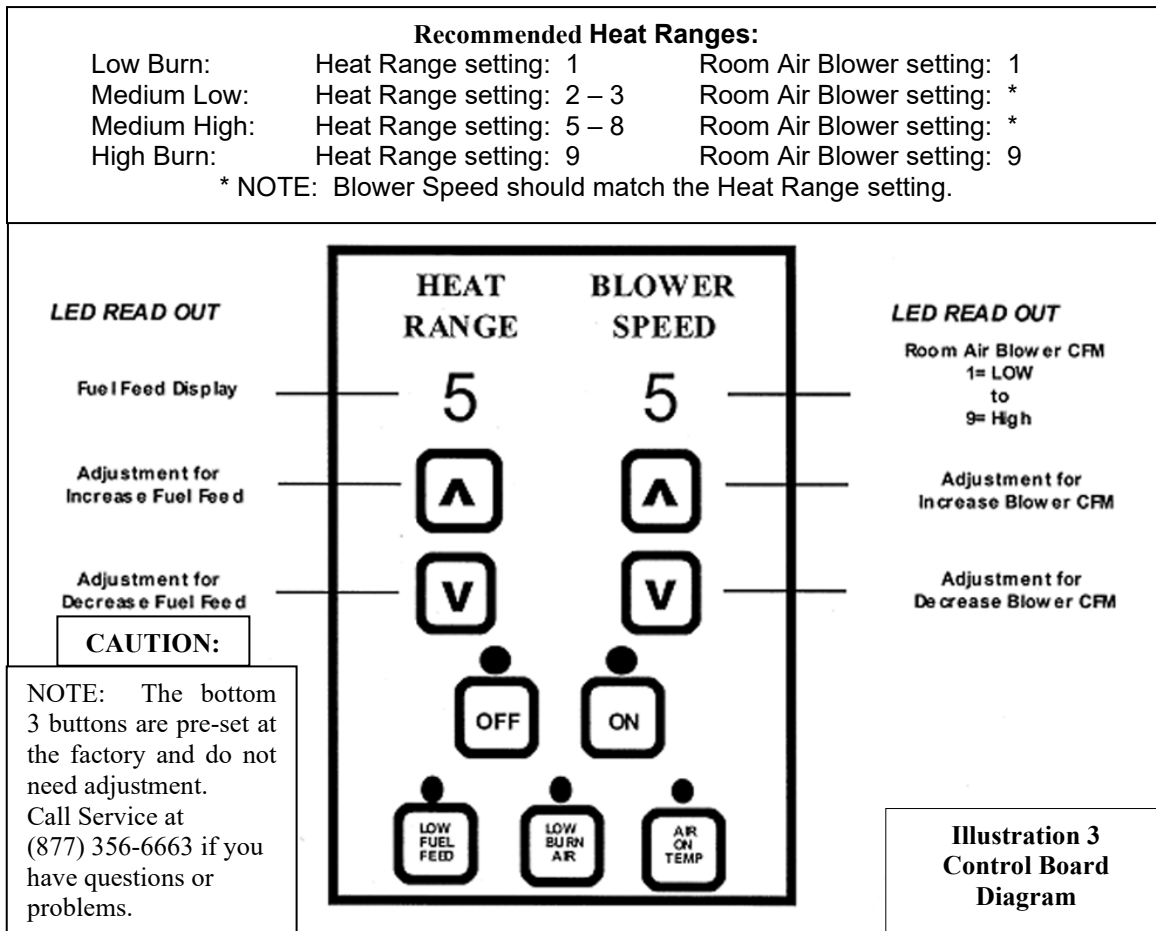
Recommended Heat Ranges:

| | | |
|---|---|---|
| Low Burn: | Heat Range setting: 1 | Room Air Blower setting: 1 |
| Medium Low: | Heat Range setting: 2 – 3 | Room Air Blower setting: * |
| Medium High: | Heat Range setting: 5 – 8 | Room Air Blower setting: * |
| High Burn: | Heat Range setting: 9 | Room Air Blower setting: 9 |

* NOTE: Blower Speed should match the Heat Range setting.

LED READ OUT

Fuel Feed Display

Adjustment for Increase Fuel Feed

Adjustment for Decrease Fuel Feed

CAUTION:

NOTE: The bottom 3 buttons are pre-set at the factory and do not need adjustment. Call Service at (877) 356-6663 if you have questions or problems.

HEAT RANGE

BLOWER SPEED

5

5

^

^

V

V

OFF

ON

LOW FUEL FEED

LOW BURN AIR

AIR ON TEMP

LED READ OUT

Room Air Blower CFM 1= LOW to 9= High

Adjustment for Increase Blower CFM

Adjustment for Decrease Blower CFM

Illustration 3 Control Board Diagram